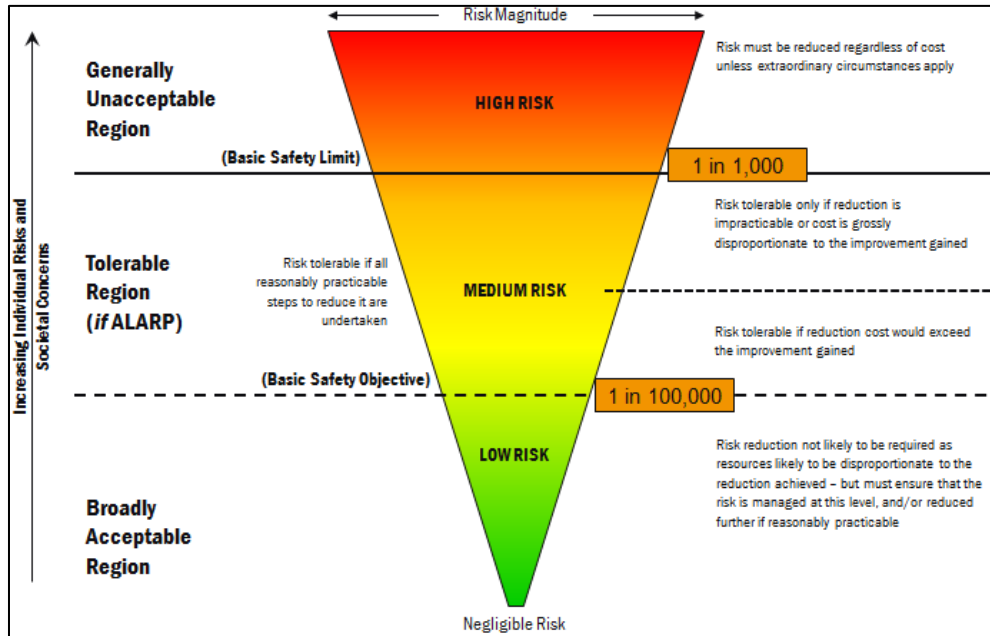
Risk Magnitude

Increasing Individual Risks and Societal Concerns

Generally Unacceptable Region

HIGH RISK

Risk must be reduced regardless of cost unless extraordinary circumstances apply

(Basic Safety Limit)

1 in 1,000

Risk tolerable only if reduction is impracticable or cost is grossly disproportionate to the improvement gained

Tolerable Region (*if* ALARP)

Risk tolerable if all reasonably practicable steps to reduce it are undertaken

MEDIUM RISK

Risk tolerable if reduction cost would exceed the improvement gained

(Basic Safety Objective)

1 in 100,000

LOW RISK

Risk reduction not likely to be required as resources likely to be disproportionate to the reduction achieved – but must ensure that the risk is managed at this level, and/or reduced further if reasonably practicable

Broadly Acceptable Region

Negligible Risk